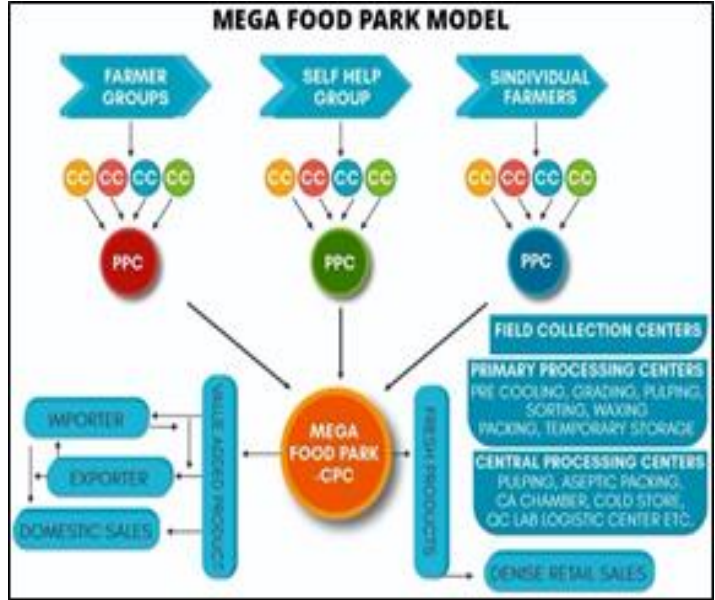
MEGA FOOD PARK MODEL

FARMER GROUPS

SELF HELP GROUP

SINDIVIDUAL FARMERS

CC CC CC CC

CC CC CC CC

CC CC CC CC

PPC

PPC

PPC

FIELD COLLECTION CENTERS

PRIMARY PROCESSING CENTERS
PRE COOLING, GRADING, PULPING, SORTING, WAXING PACKING, TEMPORARY STORAGE

CENTRAL PROCESSING CENTERS
PULPING, ASEPTIC PACKING, CA CHAMBER, COLD STORE, QC LAB LOGISTIC CENTER ETC.

IMPORTER

EXPORTER

DOMESTIC SALES

VALUE ADDED PRODUCT

MEGA FOOD PARK -CPC

FRESH PRODUCTS

DENISE RETAIL SALES